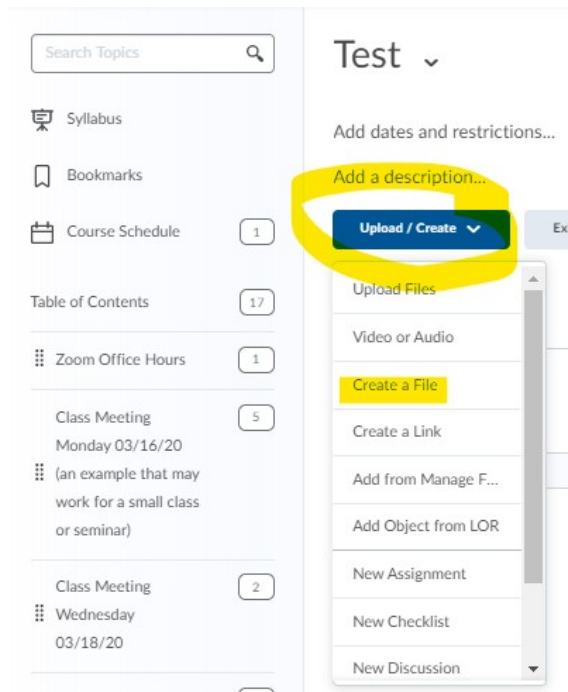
Search Topics

Syllabus

Bookmarks

Course Schedule 1

Table of Contents 17

Zoom Office Hours 1

Class Meeting Monday 03/16/20 (an example that may work for a small class or seminar) 5

Class Meeting Wednesday 03/18/20 2

Test

Add dates and restrictions...

Add a description...

Upload / Create

Ex

Upload Files

Video or Audio

Create a File

Create a Link

Add from Manage F...

Add Object from LOR

New Assignment

New Checklist

New Discussion